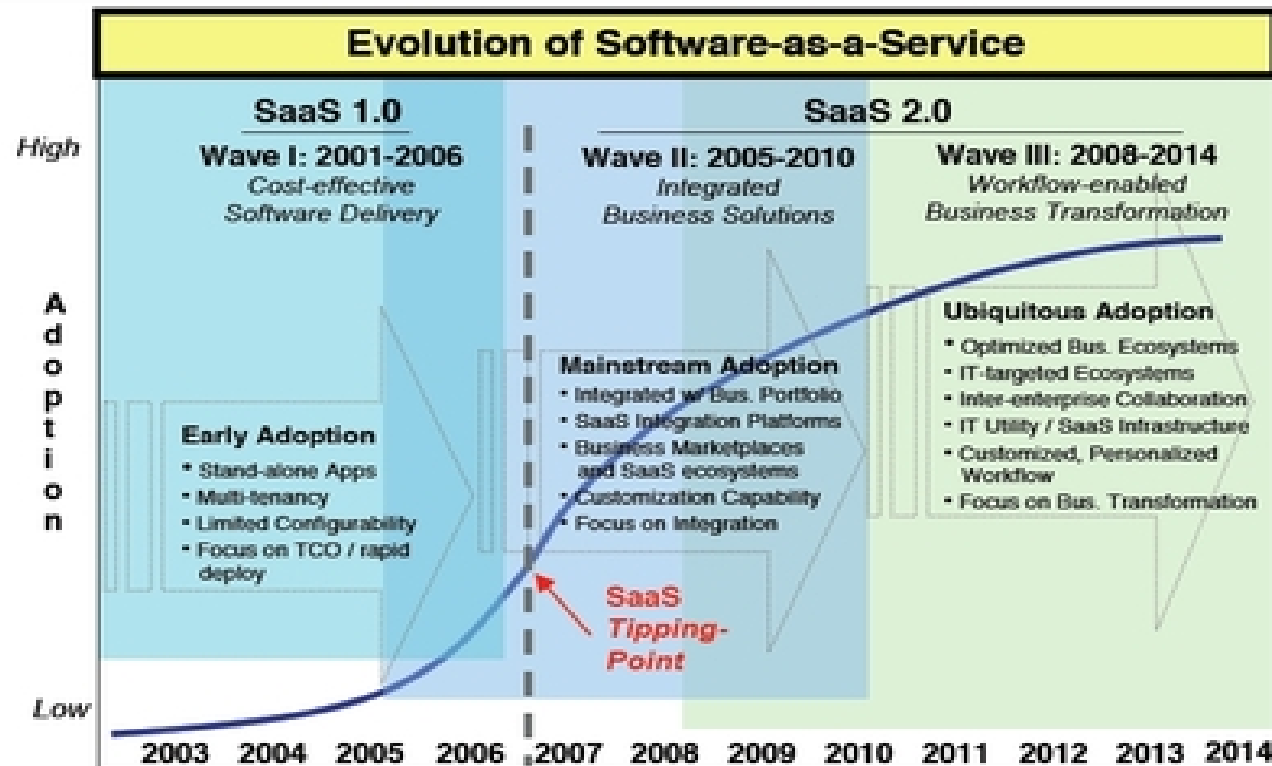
Evolution of Software-as-a-Service

High

Adoption

Low

SaaS 1.0

Wave I: 2001-2006
Cost-effective Software Delivery

SaaS 2.0

Wave II: 2005-2010
Integrated Business Solutions

Wave III: 2008-2014
Workflow-enabled Business Transformation

Early Adoption
* Stand-alone Apps
* Multi-tenancy
* Limited Configurability
* Focus on TCO / rapid deploy

Mainstream Adoption
* Integrated w/ Bus. Portfolio
* SaaS Integration Platforms
* Business Marketplaces and SaaS ecosystems
* Customization Capability
* Focus on Integration

Ubiquitous Adoption
* Optimized Bus. Ecosystems
* IT-targeted Ecosystems
* Inter-enterprise Collaboration
* IT Utility / SaaS Infrastructure
* Customized, Personalized Workflow
* Focus on Bus. Transformation

SaaS Tipping-Point

2003 2004 2005 2006 2007 2008 2009 2010 2011 2012 2013 2014